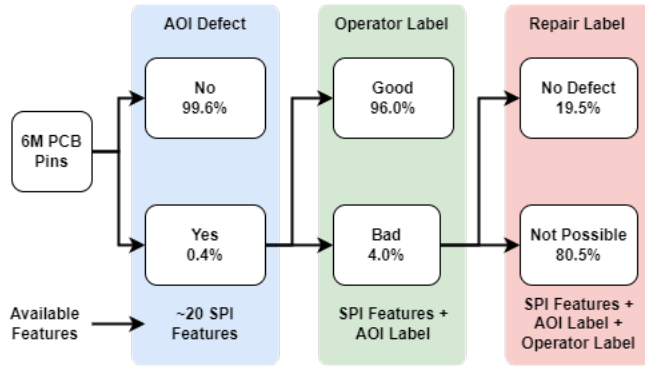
AOI Defect

Operator Label

Repair Label

6M PCB Pins

No
99.6%

Yes
0.4%

Good
96.0%

Bad
4.0%

No Defect
19.5%

Not Possible
80.5%

Available Features

~20 SPI Features

SPI Features + AOI Label

SPI Features + AOI Label + Operator Label